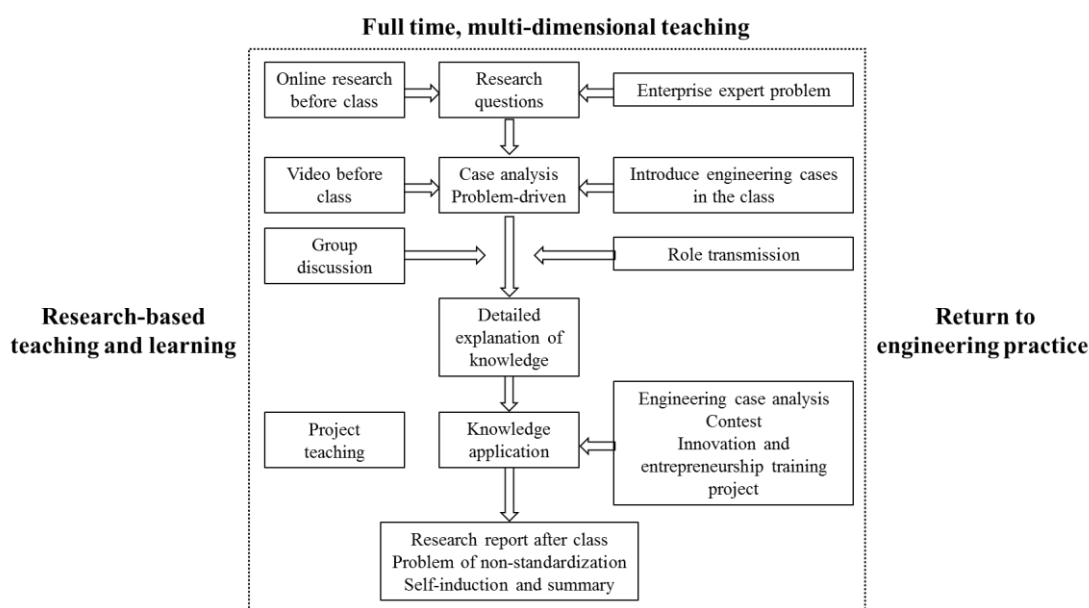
Full time, multi-dimensional teaching

Research-based teaching and learning

Online research before class

Research questions

Enterprise expert problem

Video before class

Case analysis Problem-driven

Introduce engineering cases in the class

Group discussion

Role transmission

Detailed explanation of knowledge

Project teaching

Knowledge application

Engineering case analysis
Contest
Innovation and entrepreneurship training project

Research report after class
Problem of non-standardization
Self-induction and summary

Return to engineering practice